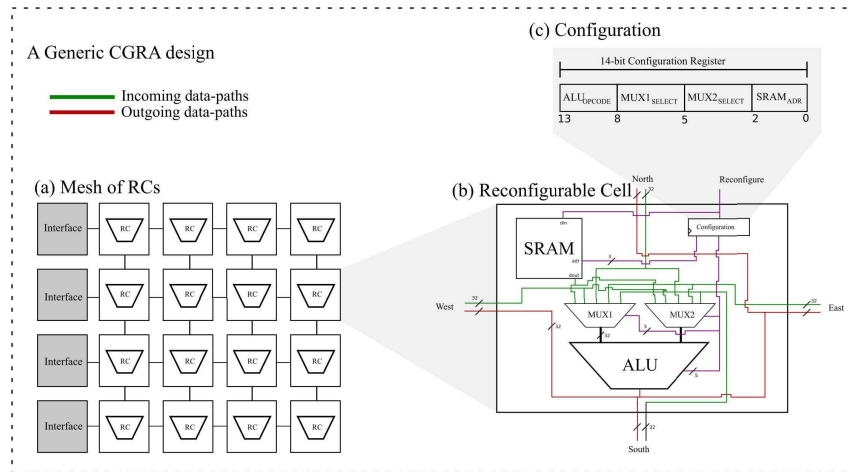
A Generic CGRA design

Incoming data-paths
Outgoing data-paths

(c) Configuration

14-bit Configuration Register

| $ALU_{OPCODE}$ | $MUX1_{SELECT}$ | $MUX2_{SELECT}$ | $SRAM_{ADR}$ |
|---|---|---|---|

13 8 5 2 0

(a) Mesh of RCs

Interface RC RC RC RC
Interface RC RC RC RC
Interface RC RC RC RC
Interface RC RC RC RC

(b) Reconfigurable Cell

North
32
Reconfigure
din
Configuration
SRAM
adr
dout
8
West
32
32
MUX1
MUX2
32
East
32
ALU
5
South
32